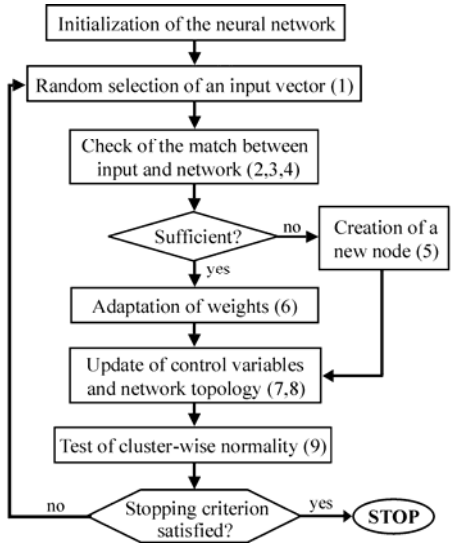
Initialization of the neural network

Random selection of an input vector (1)

Check of the match between input and network (2,3,4)

Sufficient?

no

Creation of a new node (5)

yes

Adaptation of weights (6)

Update of control variables and network topology (7,8)

Test of cluster-wise normality (9)

no

Stopping criterion satisfied?

yes

STOP